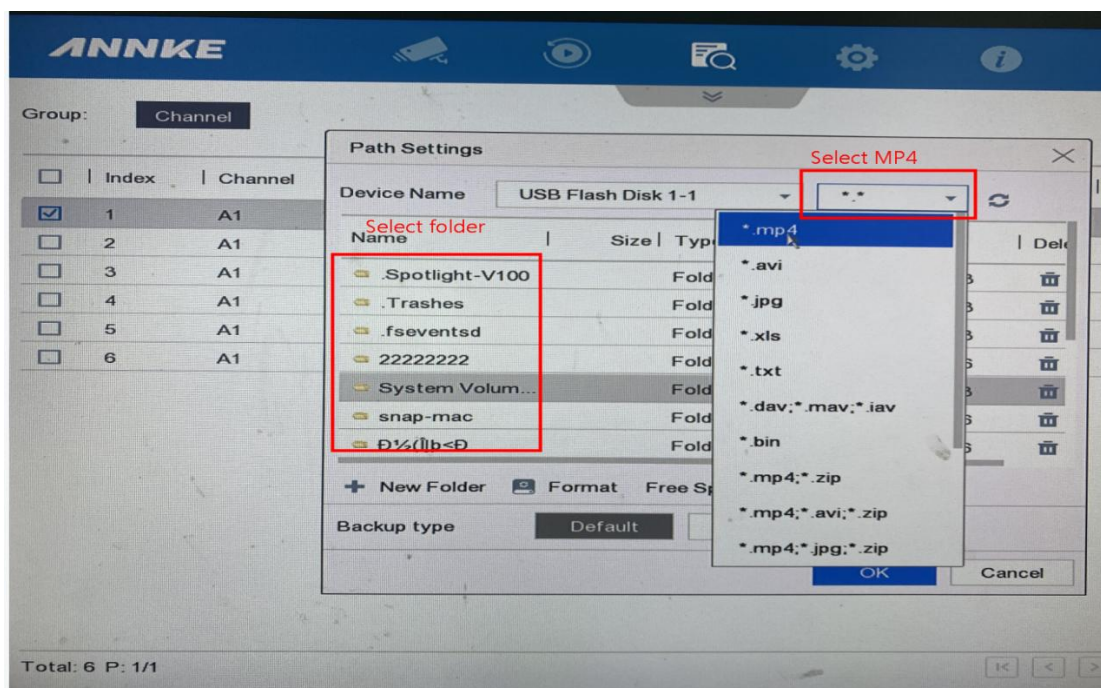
ANNKE

Group: Channel

| | Index | Channel |
|---|---|---|
| ☑ | 1 | A1 |
| ☐ | 2 | A1 |
| ☐ | 3 | A1 |
| ☐ | 4 | A1 |
| ☐ | 5 | A1 |
| ☐ | 6 | A1 |

Path Settings

Select MP4

Device Name USB Flash Disk 1-1 *.*

Select folder

| Name | Size | Typ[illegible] | Del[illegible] |
|---|---|---|---|
| .Spotlight-V100 | | Fold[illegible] | |
| .Trashes | | Fold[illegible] | |
| .fseventsd | | Fold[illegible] | |
| 22222222 | | Fold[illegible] | |
| System Volum... | | Fold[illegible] | |
| snap-mac | | Fold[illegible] | |
| Đ½(‖b<Đ | | Fold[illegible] | |

*.mp4
*.avi
*.jpg
*.xls
*.txt
*.dav;*.mav;*.iav
*.bin
*.mp4;*.zip
*.mp4;*.avi;*.zip
*.mp4;*.jpg;*.zip

New Folder Format Free Sp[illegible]

Backup type Default

OK Cancel

Total: 6 P: 1/1